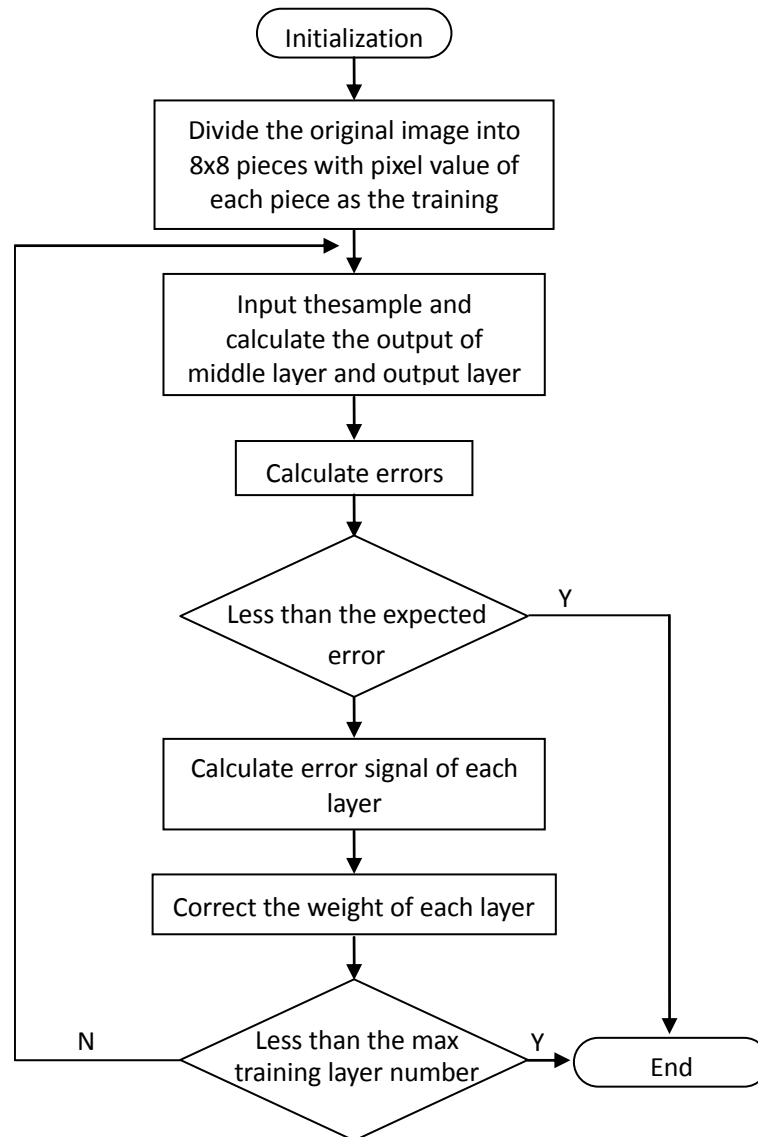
Initialization

Divide the original image into 8x8 pieces with pixel value of each piece as the training

Input thesample and calculate the output of middle layer and output layer

Calculate errors

Less than the expected error

Y

Calculate error signal of each layer

Correct the weight of each layer

N

Less than the max training layer number

Y

End